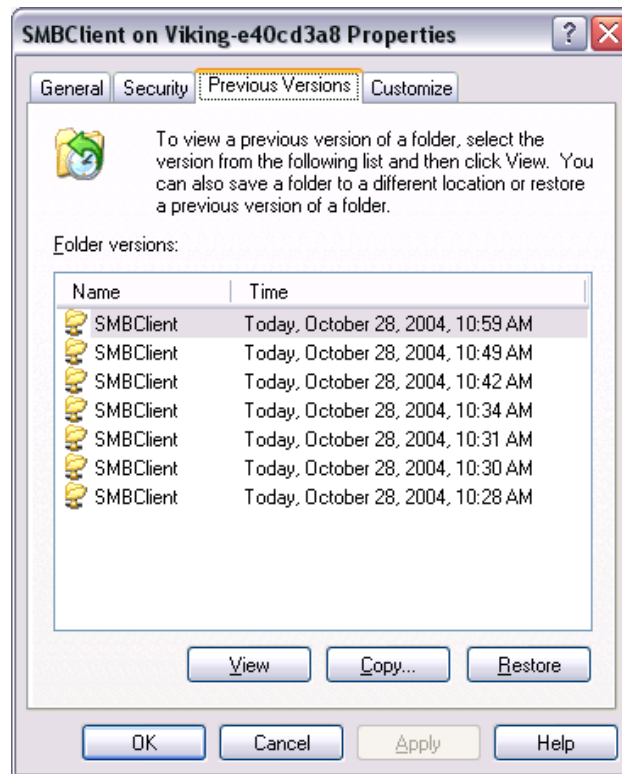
SMBClient on Viking-e40cd3a8 Properties

? X

General | Security | Previous Versions | Customize

To view a previous version of a folder, select the version from the following list and then click View. You can also save a folder to a different location or restore a previous version of a folder.

Folder versions:

| Name | Time |
|---|---|
| SMBClient | Today, October 28, 2004, 10:59 AM |
| SMBClient | Today, October 28, 2004, 10:49 AM |
| SMBClient | Today, October 28, 2004, 10:42 AM |
| SMBClient | Today, October 28, 2004, 10:34 AM |
| SMBClient | Today, October 28, 2004, 10:31 AM |
| SMBClient | Today, October 28, 2004, 10:30 AM |
| SMBClient | Today, October 28, 2004, 10:28 AM |

View | Copy... | Restore

OK | Cancel | Apply | Help